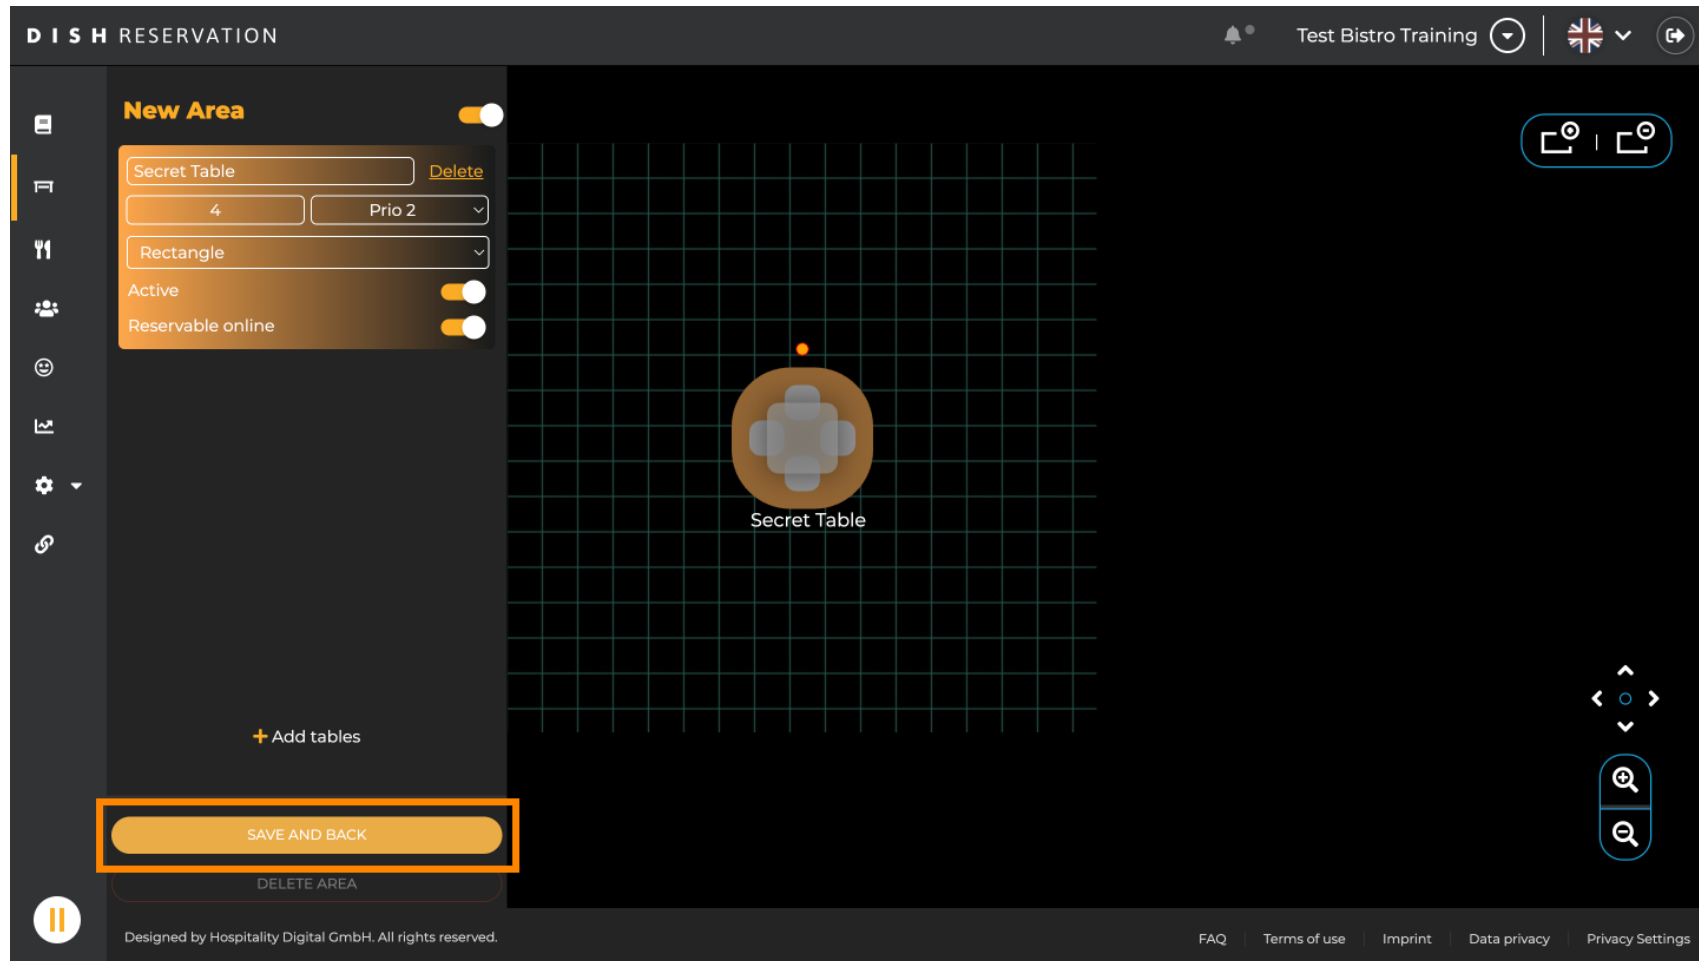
DISH RESERVATION

Test Bistro Training

New Area

Secret Table
Delete
4
Prio 2
Rectangle
Active
Reservable online

Secret Table

+ Add tables

SAVE AND BACK
DELETE AREA

Designed by Hospitality Digital GmbH. All rights reserved.

FAQ
Terms of use
Imprint
Data privacy
Privacy Settings